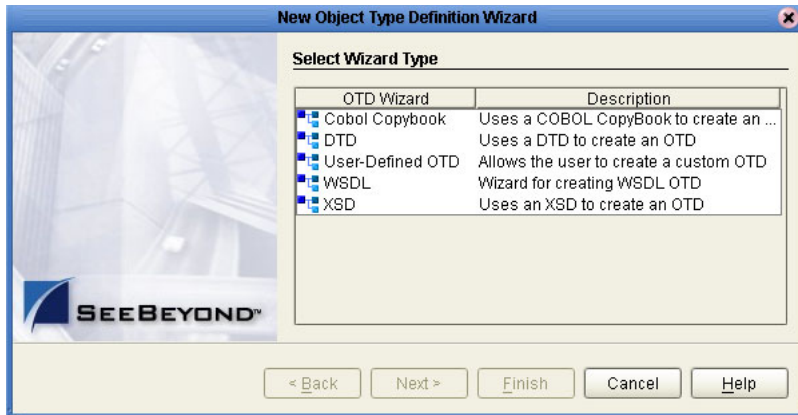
New Object Type Definition Wizard

SEEBEYOND™

Select Wizard Type

| OTD Wizard | Description |
|---|---|
| Cobol Copybook | Uses a COBOL CopyBook to create an ... |
| DTD | Uses a DTD to create an OTD |
| User-Defined OTD | Allows the user to create a custom OTD |
| WSDL | Wizard for creating WSDL OTD |
| XSD | Uses an XSD to create an OTD |

< Back | Next > | Finish | Cancel | Help